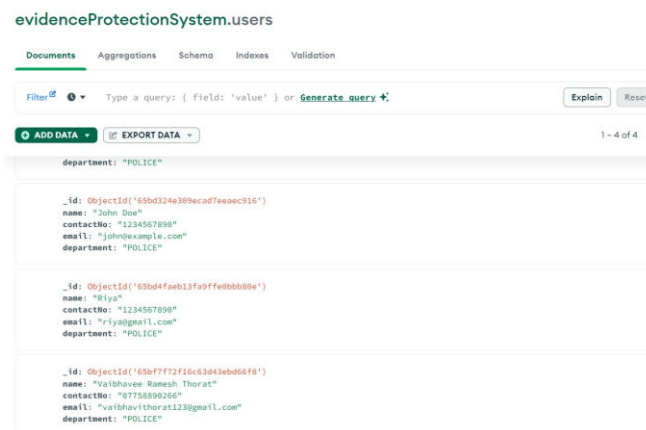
evidenceProtectionSystem.users

Documents Aggregations Schema Indexes Validation

Filter ▾ Type a query: { field: 'value' } or Generate query

Explain Rese

ADD DATA ▾ EXPORT DATA ▾

1 – 4 of 4

department: "POLICE"

_id: ObjectId('65bd324e309ecad7eeaec916')
name: "John Doe"
contactNo: "1234567890"
email: "john@example.com"
department: "POLICE"

_id: ObjectId('65bd4faeb13fa9ffe0bbb80e')
name: "Riya"
contactNo: "1234567890"
email: "riya@gmail.com"
department: "POLICE"

_id: ObjectId('65bf7f72f16c63d43ebd66f8')
name: "Vaibhavee Ramesh Thorat"
contactNo: "07758898266"
email: "vaibhavithorat123@gmail.com"
department: "POLICE"